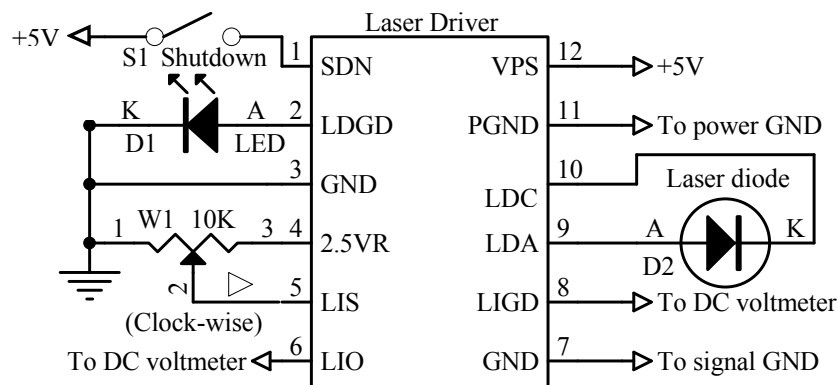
Laser Driver

+5V

S1 Shutdown

1 SDN

K A 2 LDGD

D1 LED

3 GND

1 W1 10K 3 4 2.5VR

2

5 LIS

(Clock-wise)

To DC voltmeter 6 LIO

VPS 12 +5V

PGND 11 To power GND

10 Laser diode

LDC

LDA 9 A K

D2

LIGD 8 To DC voltmeter

GND 7 To signal GND